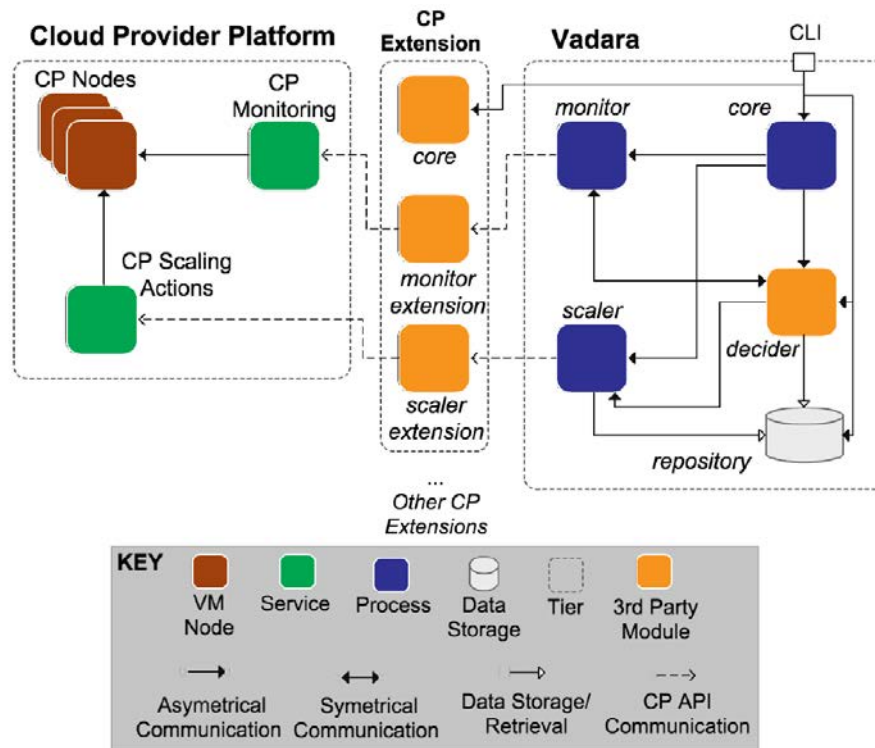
Cloud Provider Platform

CP Nodes

CP Monitoring

CP Scaling Actions

CP Extension

core

monitor extension

scaler extension

...
Other CP Extensions

Vadara

CLI

monitor

core

decider

scaler

repository

KEY

VM Node

Service

Process

Data Storage

Tier

3rd Party Module

Asymetrical Communication

Symetrical Communication

Data Storage/ Retrieval

CP API Communication